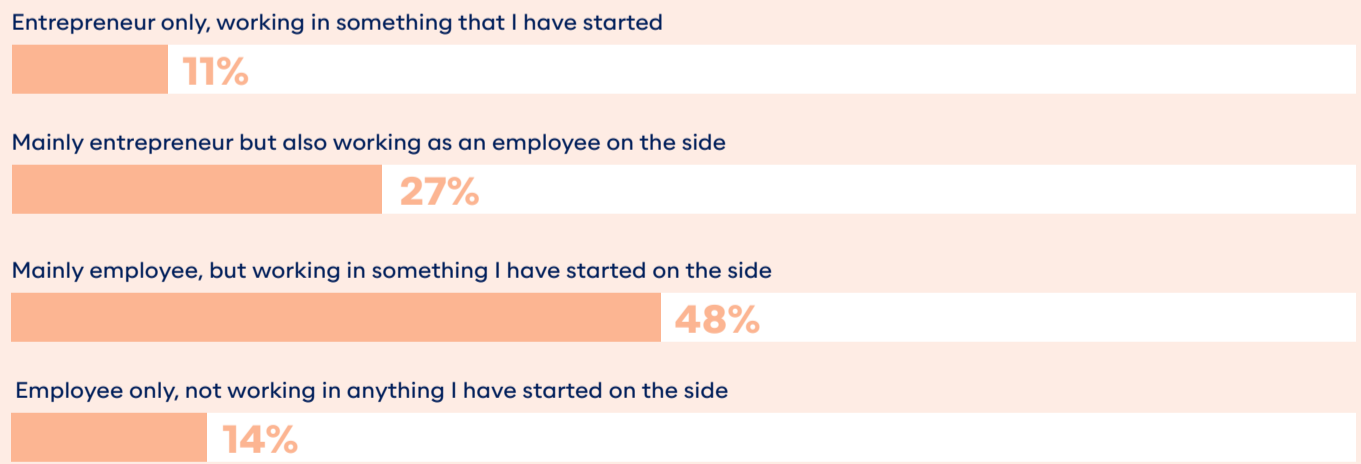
Entrepreneur only, working in something that I have started

11%

Mainly entrepreneur but also working as an employee on the side

27%

Mainly employee, but working in something I have started on the side

48%

Employee only, not working in anything I have started on the side

14%